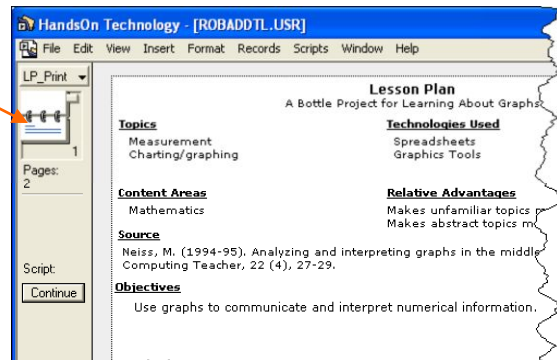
HandsOn Technology - [ROBADDTL.USR]

File Edit View Insert Format Records Scripts Window Help

LP_Print

1

Pages:
2

Script:

Continue

Lesson Plan
A Bottle Project for Learning About Graphs

Topics
Measurement
Charting/graphing

Technologies Used
Spreadsheets
Graphics Tools

Content Areas
Mathematics

Relative Advantages
Makes unfamiliar topics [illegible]
Makes abstract topics m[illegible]

Source
Neiss, M. (1994-95). Analyzing and interpreting graphs in the middle
Computing Teacher, 22 (4), 27-29.

Objectives
Use graphs to communicate and interpret numerical information.